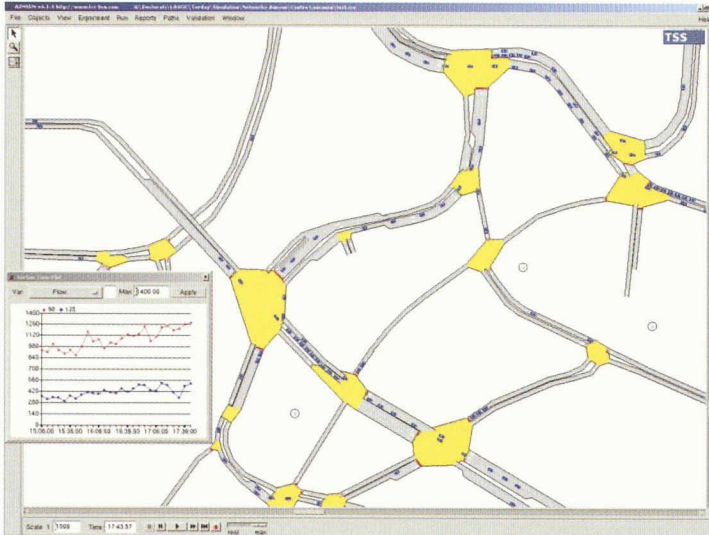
AIMSUN v4.1.3 http://www.tss-bcn.com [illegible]

File Objects View Experiment Run Reports Paths Validation Window

Help

TSS

Var Flow Max 1400.00 Apply

50 125

1400
1260
1120
980
840
700
560
420
280
140
0

15:06:00 15:36:00 16:06:00 16:36:00 17:06:00 17:36:00

Scale 1: 1599 Time 17:43:57

real max